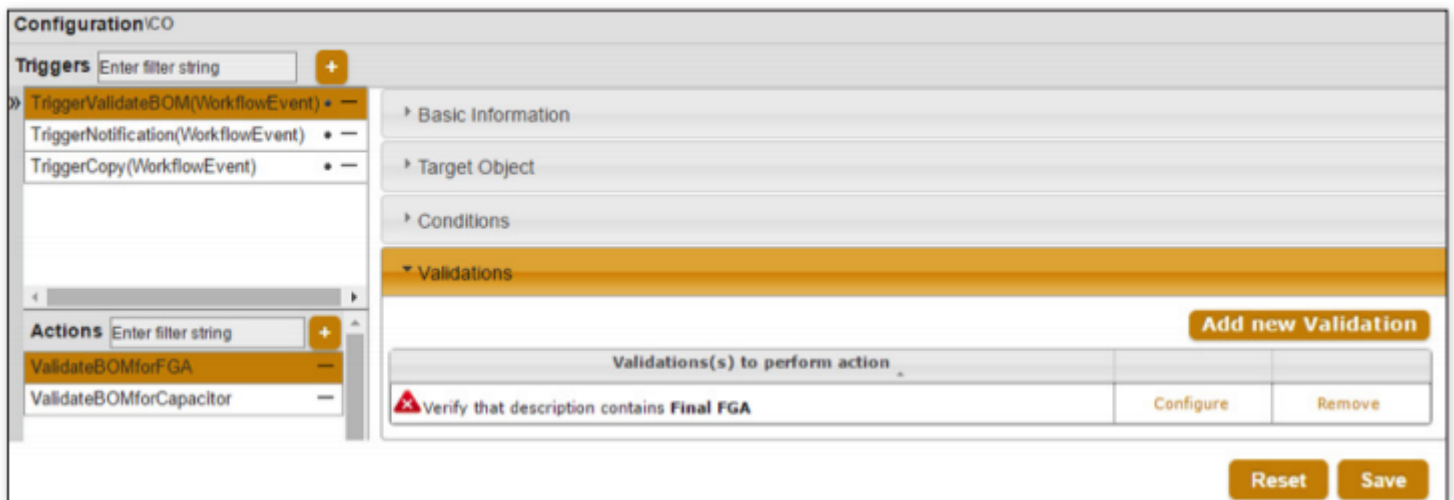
Configuration\CO

Triggers Enter filter string +

TriggerValidateBOM(WorkflowEvent) • —
TriggerNotification(WorkflowEvent) • —
TriggerCopy(WorkflowEvent) • —

Actions Enter filter string +

ValidateBOMforFGA —
ValidateBOMforCapacitor —

Basic Information

Target Object

Conditions

Validations

Add new Validation

| Validations(s) to perform action | | |
|---|---|---|
| Verify that description contains **Final FGA** | Configure | Remove |

Reset Save